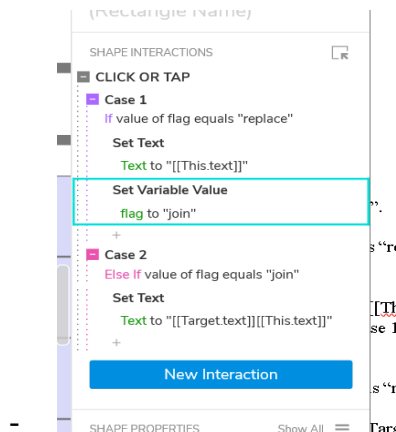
(Rectangle Name)

SHAPE INTERACTIONS

CLICK OR TAP

Case 1

If value of flag equals "replace"

Set Text

Text to "[[This.text]]"

Set Variable Value

flag to "join"

+

Case 2

Else If value of flag equals "join"

Set Text

Text to "[[Target.text]][[This.text]]"

+

New Interaction

SHAPE PROPERTIES

Show All

”.

s “r

[[Th

se I

s “r

Tar

-